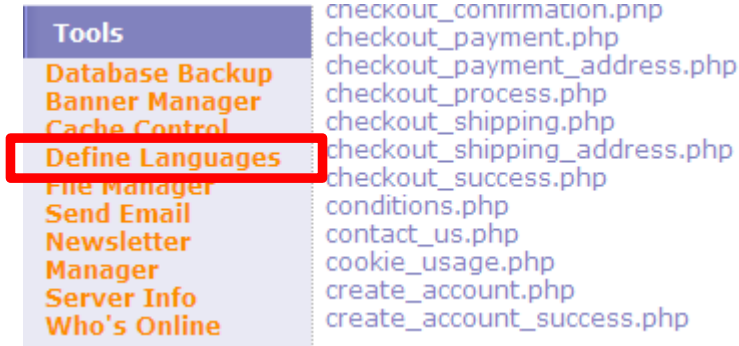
Tools
Database Backup
Banner Manager
Cache Control
Define Languages
File Manager
Send Email
Newsletter Manager
Server Info
Who's Online

checkout_confirmation.php
checkout_payment.php
checkout_payment_address.php
checkout_process.php
checkout_shipping.php
checkout_shipping_address.php
checkout_success.php
conditions.php
contact_us.php
cookie_usage.php
create_account.php
create_account_success.php